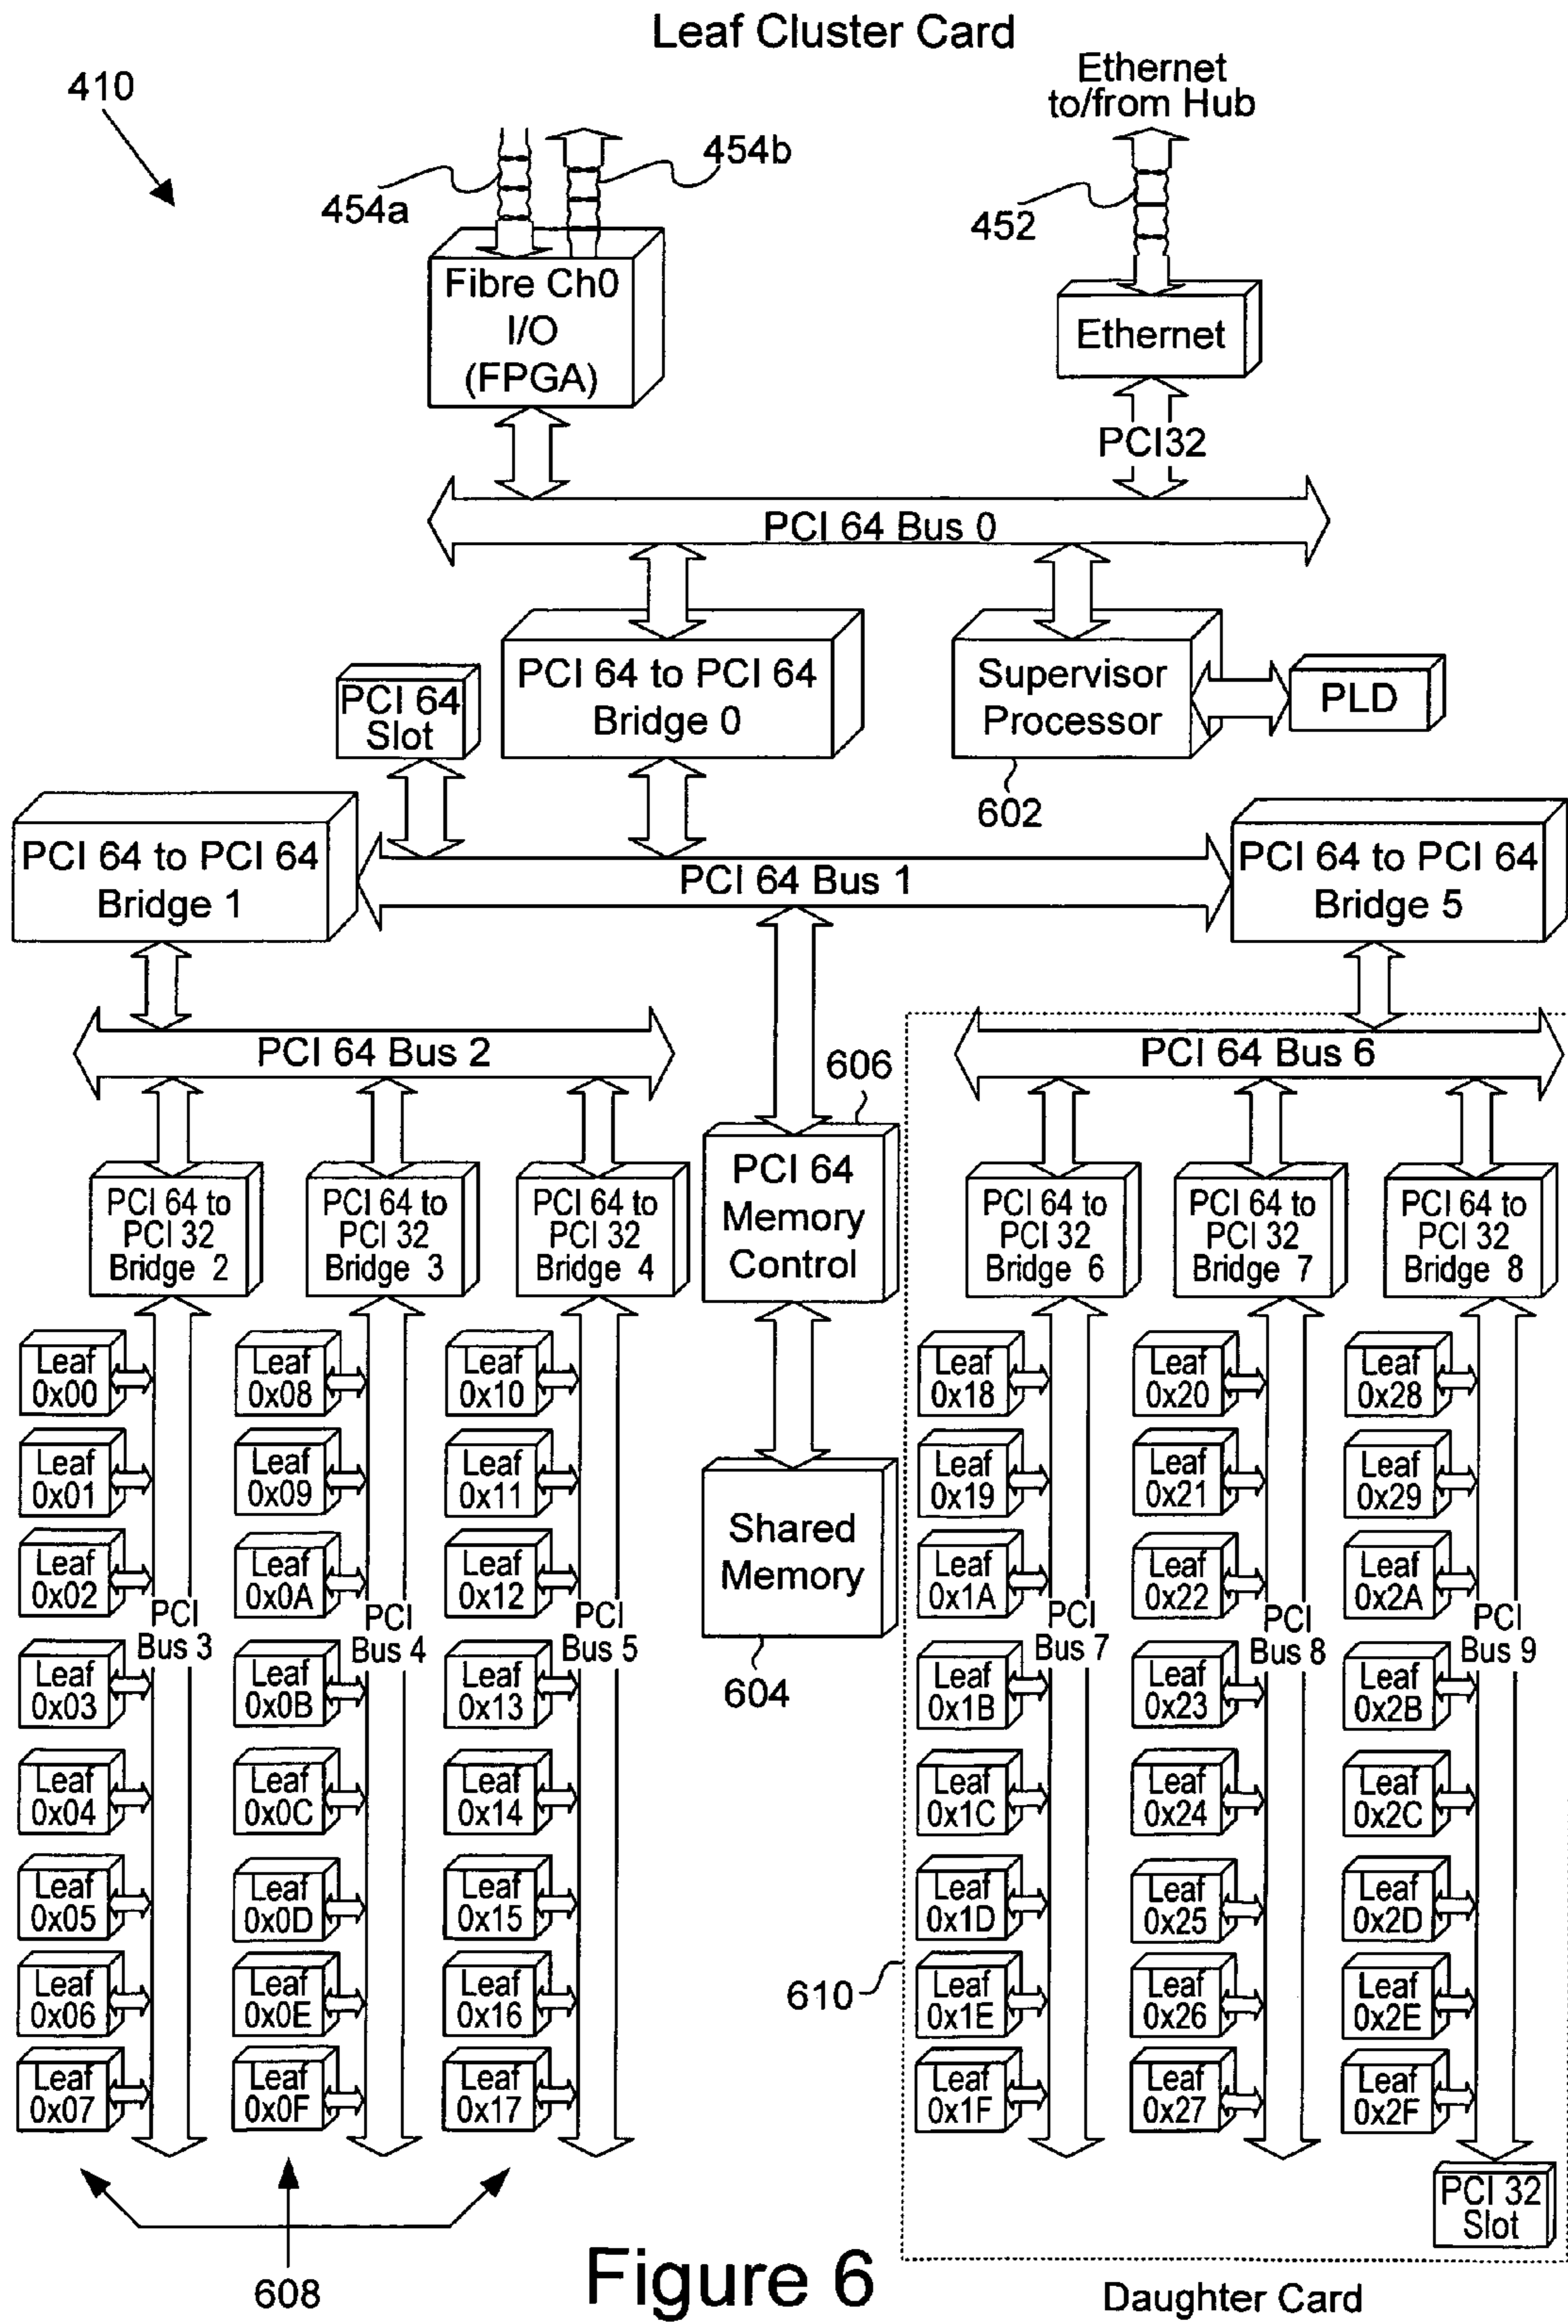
Leaf Cluster Card

410

454a

454b

Ethernet to/from Hub

452

Fibre Ch0 I/O (FPGA)

Ethernet

PCI32

PCI 64 Bus 0

PCI 64 Slot

PCI 64 to PCI 64 Bridge 0

Supervisor Processor

PLD

602

PCI 64 to PCI 64 Bridge 1

PCI 64 Bus 1

PCI 64 to PCI 64 Bridge 5

PCI 64 Bus 2

606

PCI 64 Bus 6

PCI 64 to PCI 32 Bridge 2

PCI 64 to PCI 32 Bridge 3

PCI 64 to PCI 32 Bridge 4

PCI 64 Memory Control

PCI 64 to PCI 32 Bridge 6

PCI 64 to PCI 32 Bridge 7

PCI 64 to PCI 32 Bridge 8

Leaf 0x00
Leaf 0x01
Leaf 0x02
Leaf 0x03
Leaf 0x04
Leaf 0x05
Leaf 0x06
Leaf 0x07

PCI Bus 3

Leaf 0x08
Leaf 0x09
Leaf 0x0A
Leaf 0x0B
Leaf 0x0C
Leaf 0x0D
Leaf 0x0E
Leaf 0x0F

PCI Bus 4

Leaf 0x10
Leaf 0x11
Leaf 0x12
Leaf 0x13
Leaf 0x14
Leaf 0x15
Leaf 0x16
Leaf 0x17

PCI Bus 5

Shared Memory

604

Leaf 0x18
Leaf 0x19
Leaf 0x1A
Leaf 0x1B
Leaf 0x1C
Leaf 0x1D
Leaf 0x1E
Leaf 0x1F

PCI Bus 7

Leaf 0x20
Leaf 0x21
Leaf 0x22
Leaf 0x23
Leaf 0x24
Leaf 0x25
Leaf 0x26
Leaf 0x27

PCI Bus 8

Leaf 0x28
Leaf 0x29
Leaf 0x2A
Leaf 0x2B
Leaf 0x2C
Leaf 0x2D
Leaf 0x2E
Leaf 0x2F

PCI Bus 9

610

PCI 32 Slot

608

Figure 6

Daughter Card